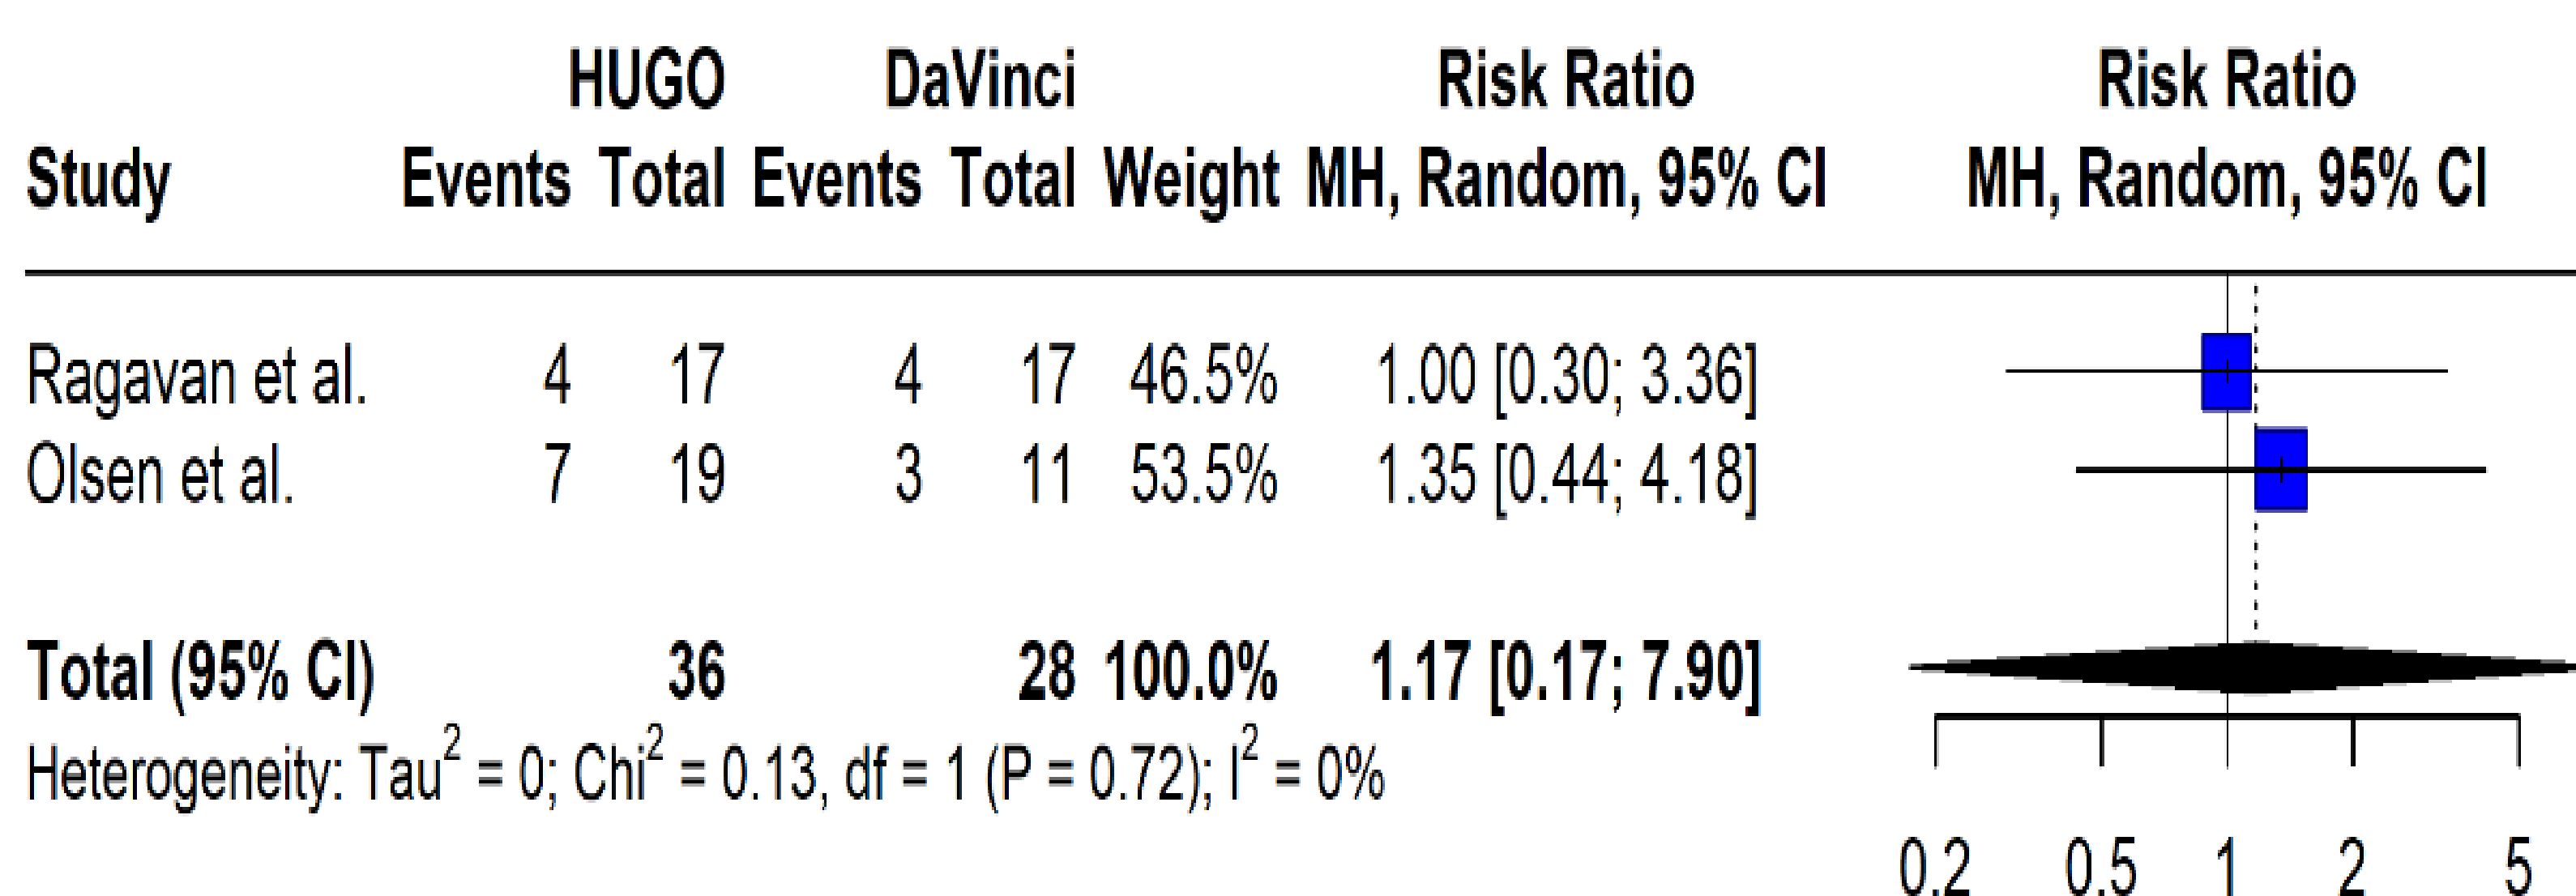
| Study | HUGO Events | HUGO Total | DaVinci Events | DaVinci Total | Weight | Risk Ratio MH, Random, 95% CI |
|---|---|---|---|---|---|---|
| Ragavan et al. | 4 | 17 | 4 | 17 | 46.5% | 1.00 [0.30; 3.36] |
| Olsen et al. | 7 | 19 | 3 | 11 | 53.5% | 1.35 [0.44; 4.18] |
| **Total (95% CI)** | | **36** | | **28** | **100.0%** | **1.17 [0.17; 7.90]** |

Heterogeneity: $Tau^2 = 0$; $Chi^2 = 0.13$, df = 1 (P = 0.72); $I^2 = 0\%$

Risk Ratio
MH, Random, 95% CI

0.2 0.5 1 2 5